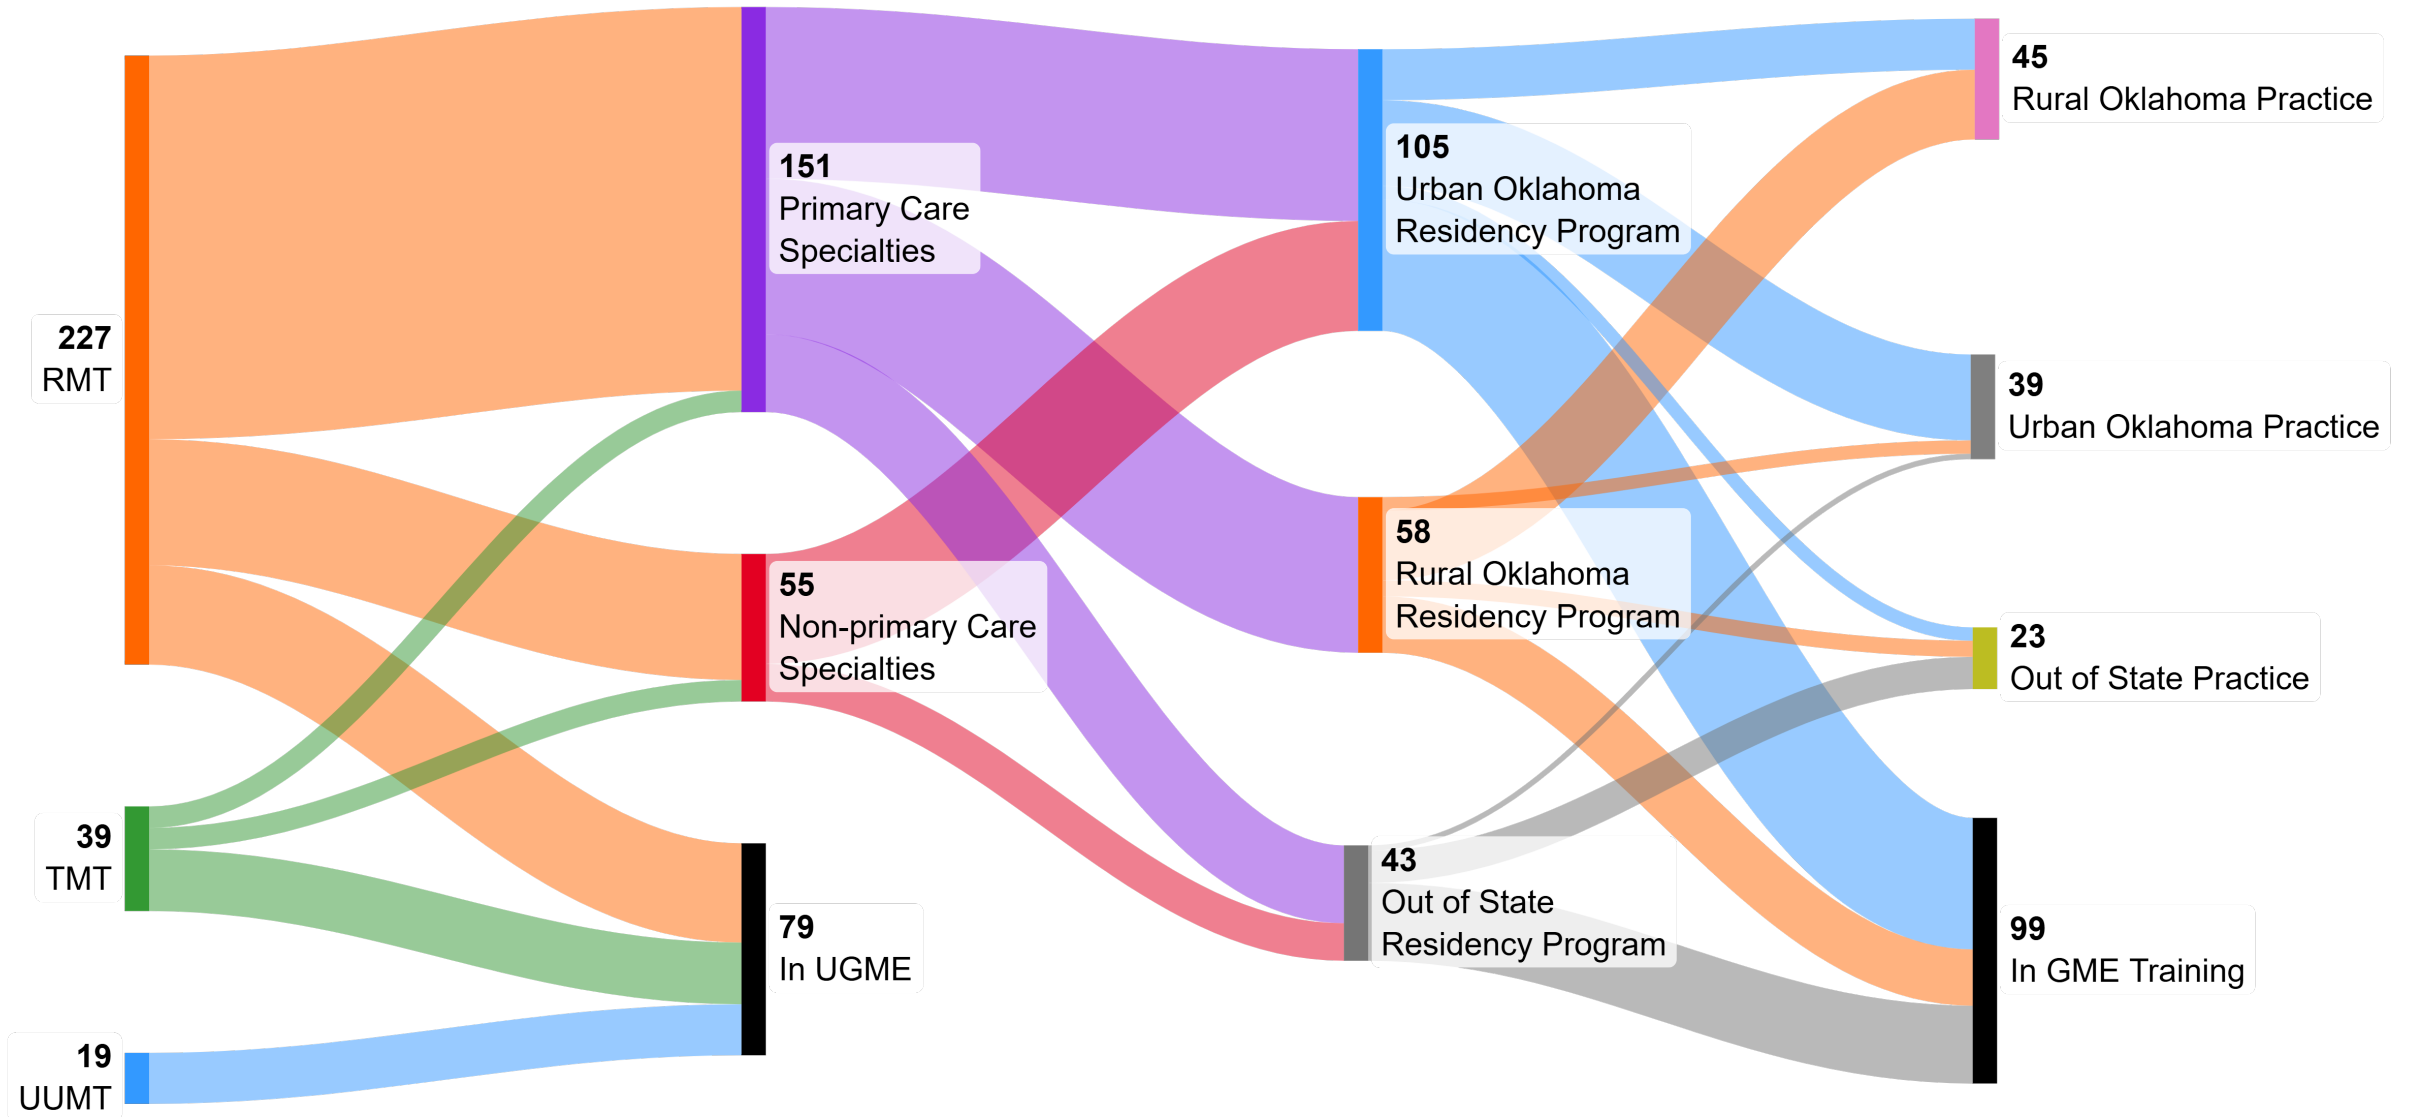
227
RMT

39
TMT

19
UUMT

151
Primary Care Specialties

55
Non-primary Care Specialties

79
In UGME

105
Urban Oklahoma Residency Program

58
Rural Oklahoma Residency Program

43
Out of State Residency Program

45
Rural Oklahoma Practice

39
Urban Oklahoma Practice

23
Out of State Practice

99
In GME Training